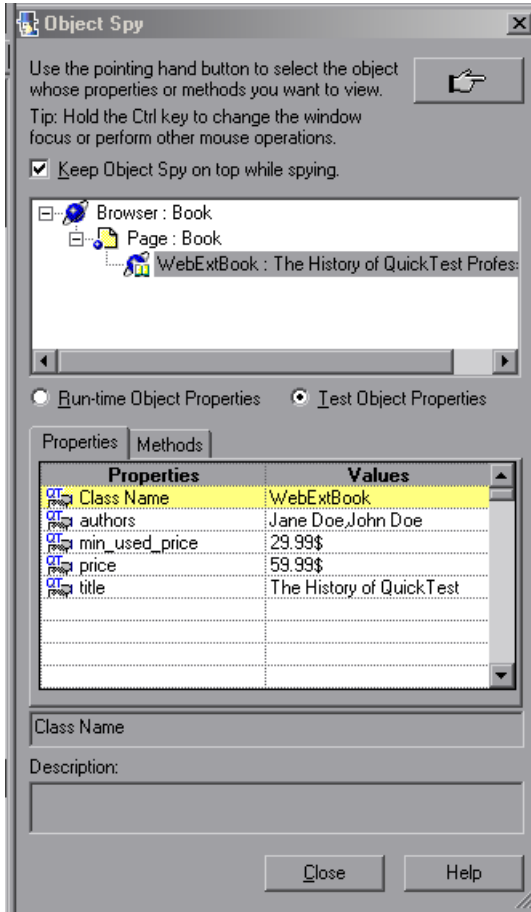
Object Spy

Use the pointing hand button to select the object whose properties or methods you want to view.
Tip: Hold the Ctrl key to change the window focus or perform other mouse operations.

Keep Object Spy on top while spying.

Browser : Book
Page : Book
WebExtBook : The History of QuickTest Profes

Run-time Object Properties
Test Object Properties

Properties
Methods

| Properties | Values |
|---|---|
| Class Name | WebExtBook |
| authors | Jane Doe,John Doe |
| min_used_price | 29.99$ |
| price | 59.99$ |
| title | The History of QuickTest |

Class Name

Description:

Close
Help